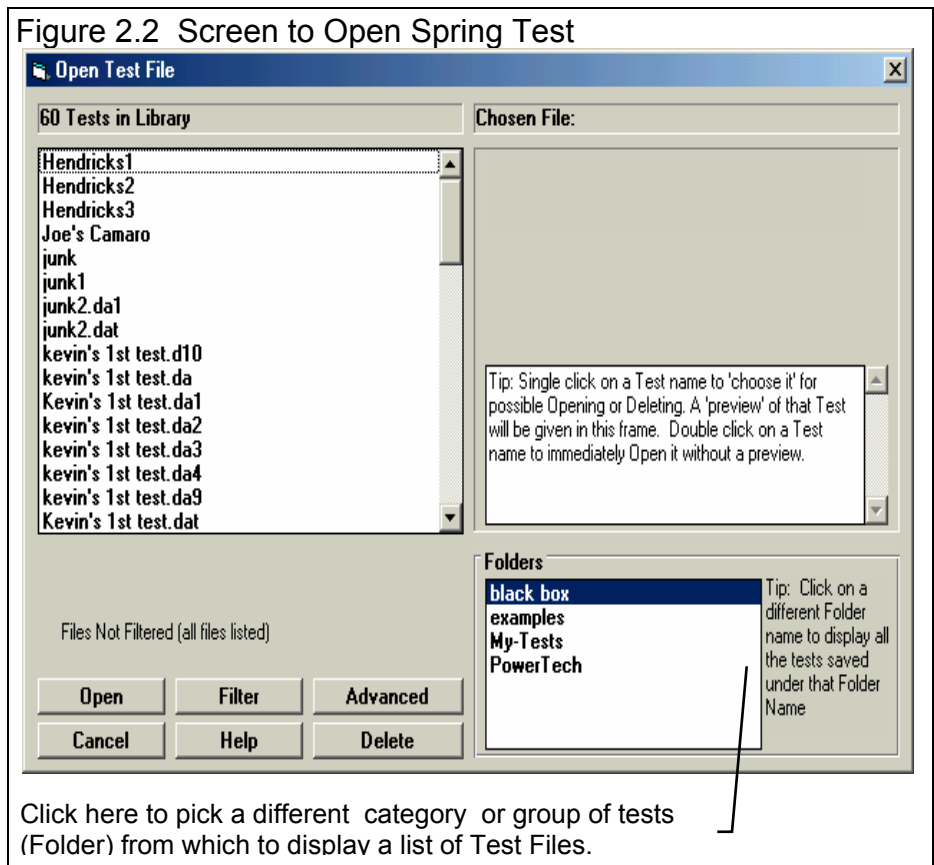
Figure 2.2 Screen to Open Spring Test

Open Test File

60 Tests in Library

Chosen File:

Hendricks1
Hendricks2
Hendricks3
Joe's Camaro
junk
junk1
junk2.da1
junk2.dat
kevin's 1st test.d10
kevin's 1st test.da
Kevin's 1st test.da1
kevin's 1st test.da2
kevin's 1st test.da3
kevin's 1st test.da4
kevin's 1st test.da9
Kevin's 1st test.dat

Tip: Single click on a Test name to 'choose it' for possible Opening or Deleting. A 'preview' of that Test will be given in this frame. Double click on a Test name to immediately Open it without a preview.

Folders

black box
examples
My-Tests
PowerTech

Tip: Click on a different Folder name to display all the tests saved under that Folder Name

Files Not Filtered (all files listed)

Open
Filter
Advanced
Cancel
Help
Delete

Click here to pick a different category or group of tests (Folder) from which to display a list of Test Files.